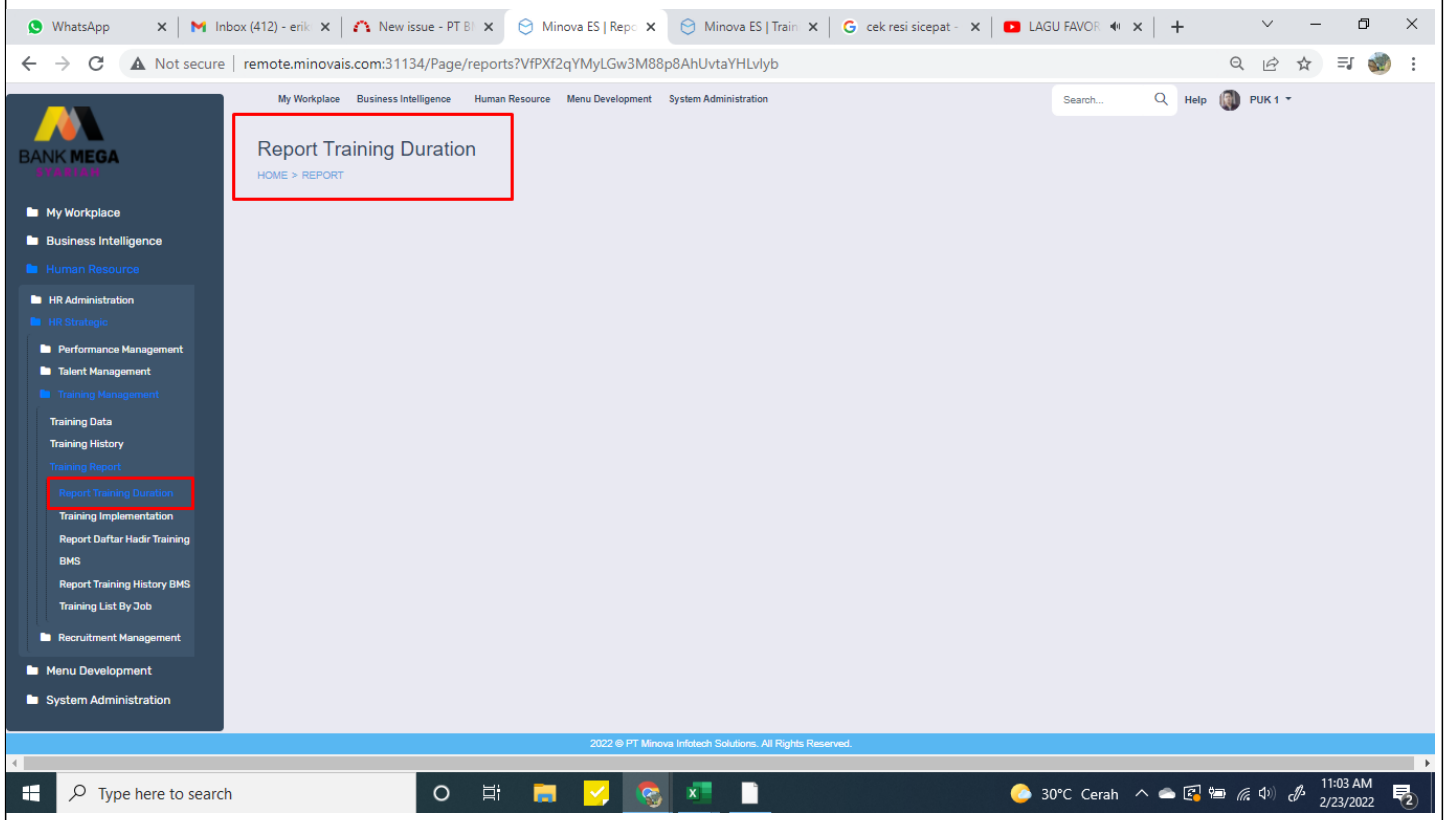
WhatsApp
Inbox (412) - erik
New issue - PT B
Minova ES | Repo
Minova ES | Train
cek resi sicepat -
LAGU FAVOR

Not secure | remote.minovais.com:31134/Page/reports?VfPXf2qYMyLGw3M88p8AhUvtaYHLvlyb

My Workplace Business Intelligence Human Resource Menu Development System Administration

Search...
Help
PUK 1

BANK MEGA
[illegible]

My Workplace
Business Intelligence
Human Resource
HR Administration
HR Strategic
Performance Management
Talent Management
Training Management
Training Data
Training History
Training Report
Report Training Duration
Training Implementation
Report Daftar Hadir Training BMS
Report Training History BMS
Training List By Job
Recruitment Management
Menu Development
System Administration

Report Training Duration
HOME > REPORT

2022 © PT Minova Infotech Solutions. All Rights Reserved.

Type here to search
30°C Cerah
11:03 AM
2/23/2022
2